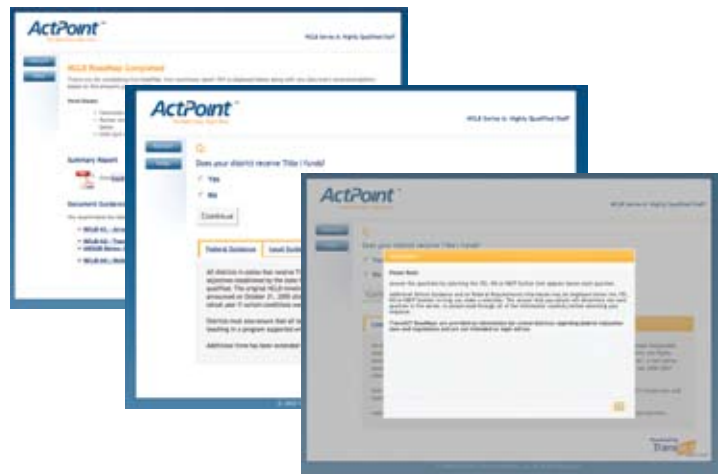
ActPoint

NCLB Series II: Highly Qualified Staff

NCLB RoadMap Completed

Summary Report

Document Guidance

ActPoint

NCLB Series II: Highly Qualified Staff

Does your district receive Title I funds?

Yes

No

Continue

Federal Guidance

Local Guidance

ActPoint

NCLB Series II: Highly Qualified Staff

Does your district receive Title I funds?

Please Note:

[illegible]